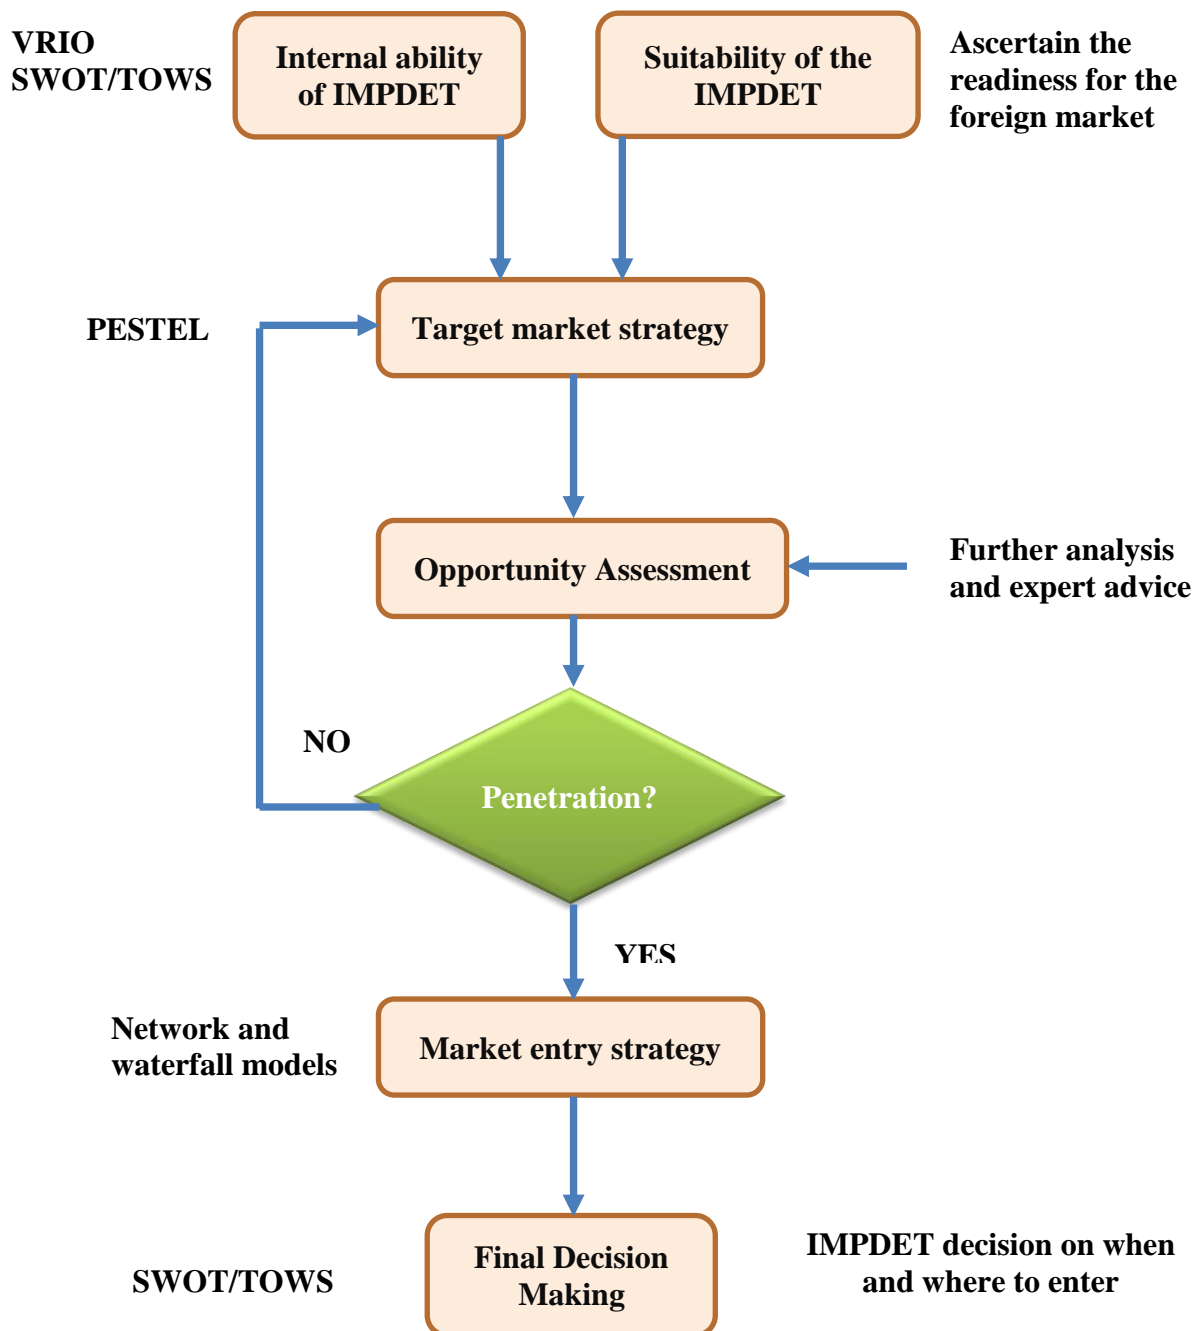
VRIO
SWOT/TOWS

Internal ability of IMPDET

Suitability of the IMPDET

Ascertain the readiness for the foreign market

PESTEL

Target market strategy

Opportunity Assessment

Further analysis and expert advice

NO

Penetration?

YES

Network and waterfall models

Market entry strategy

SWOT/TOWS

Final Decision Making

IMPDET decision on when and where to enter